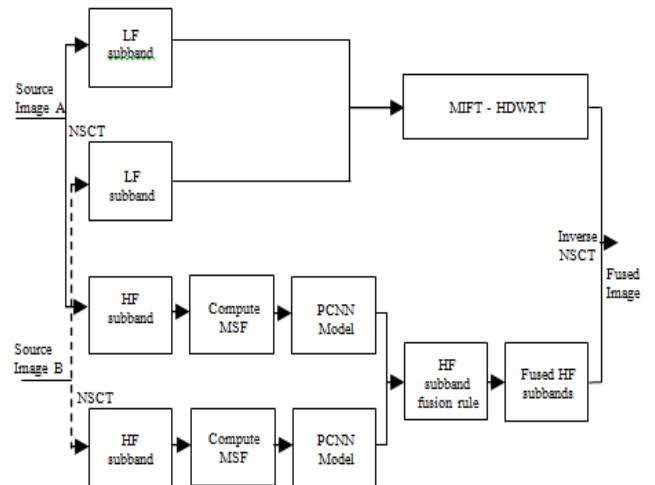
LF subband

Source Image A

NSCT

LF subband

MIFT - HDWRT

Inverse NSCT

Fused Image

HF subband

Compute MSF

PCNN Model

Source Image B

NSCT

HF subband fusion rule

Fused HF subbands

HF subband

Compute MSF

PCNN Model